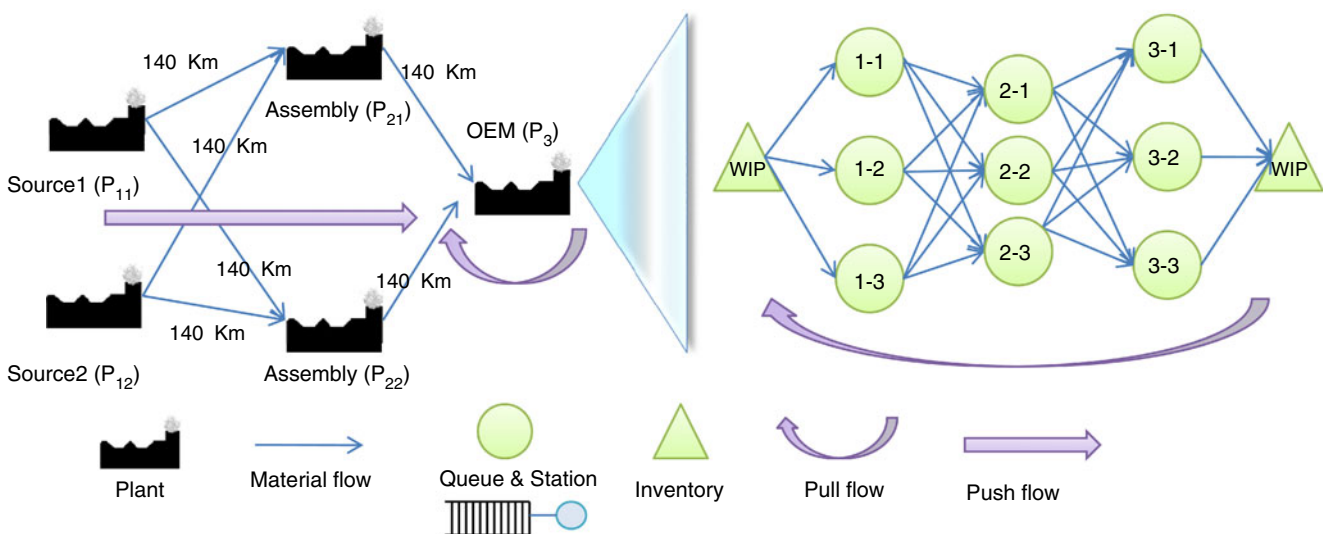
140 Km
Assembly ($P_{21}$)
140 Km
140 Km
OEM ($P_3$)
Source1 ($P_{11}$)
140 Km
140 Km
140 Km
Source2 ($P_{12}$)
Assembly ($P_{22}$)

WIP
1-1
1-2
1-3
2-1
2-2
2-3
3-1
3-2
3-3
WIP

Plant
Material flow
Queue & Station
Inventory
Pull flow
Push flow